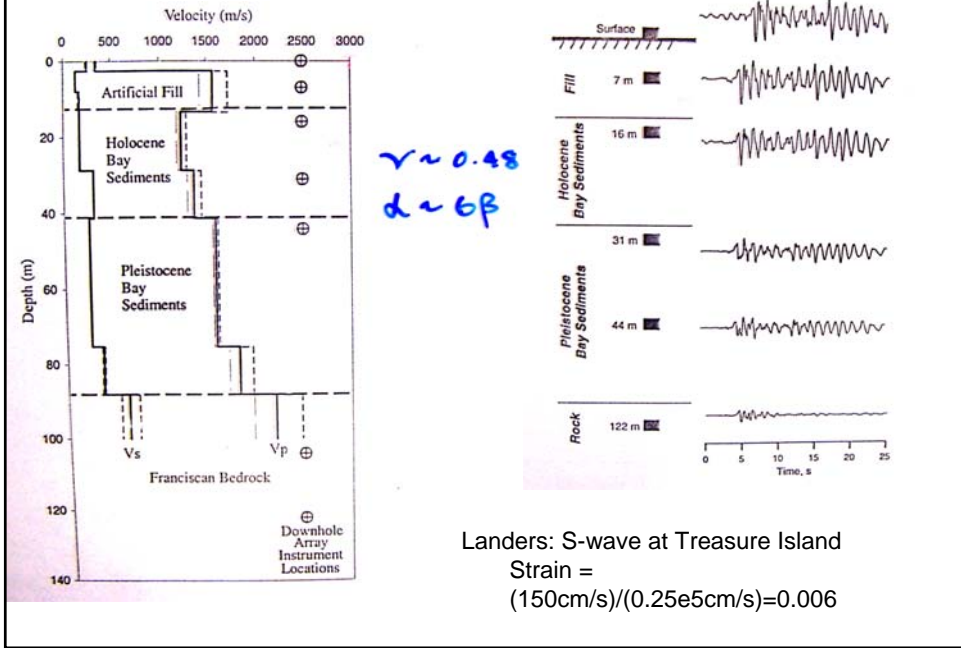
Velocity (m/s)

0 500 1000 1500 2000 2500 3000

0 20 40 60 80 100 120 140

Depth (m)

Artificial Fill

Holocene Bay Sediments

Pleistocene Bay Sediments

Vs

Vp

Franciscan Bedrock

⊕ Downhole Array Instrument Locations

$\nu \sim 0.48$

$\alpha \sim 6\beta$

Surface

Fill

7 m

16 m

Holocene Bay Sediments

31 m

Pleistocene Bay Sediments

44 m

Rock

122 m

0 5 10 15 20 25

Time, s

Landers: S-wave at Treasure Island

Strain = (150cm/s)/(0.25e5cm/s)=0.006